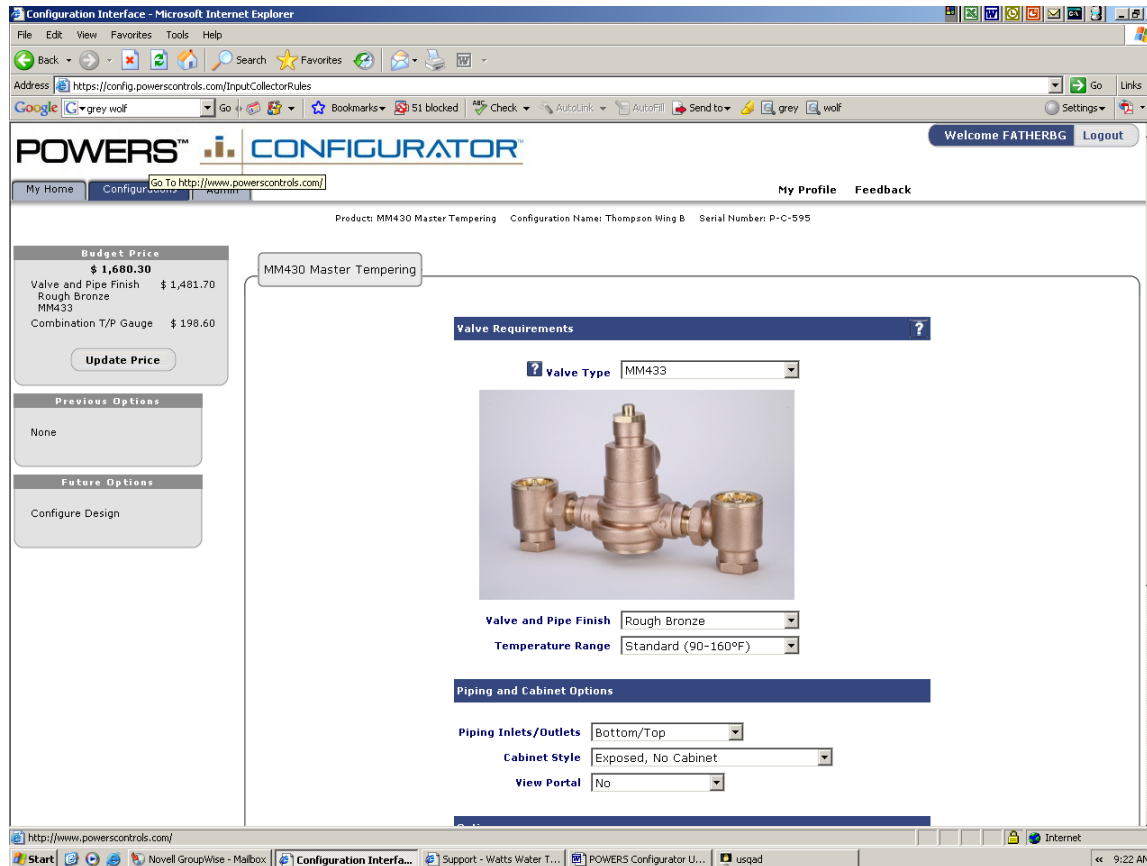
Configuration Interface - Microsoft Internet Explorer

File Edit View Favorites Tools Help

Back Search Favorites

Address https://config.powerscontrols.com/InputCollectorRules Go Links

Google grey wolf Go Bookmarks 51 blocked Check AutoLink AutoFill Send to grey wolf Settings

POWERS™ CONFIGURATOR™

Welcome FATHERBG Logout

My Home Configurations Admin

Go To http://www.powerscontrols.com/

My Profile Feedback

Product: MM430 Master Tempering Configuration Name: Thompson Wing B Serial Number: P-C-595

Budget Price
$ 1,680.30
Valve and Pipe Finish $ 1,481.70
Rough Bronze
MM433
Combination T/P Gauge $ 198.60

Update Price

Previous Options

None

Future Options

Configure Design

MM430 Master Tempering

Valve Requirements ?

? Valve Type MM433

Valve and Pipe Finish Rough Bronze

Temperature Range Standard (90-160°F)

Piping and Cabinet Options

Piping Inlets/Outlets Bottom/Top

Cabinet Style Exposed, No Cabinet

View Portal No

http://www.powerscontrols.com/ Internet

Start Novell GroupWise - Mailbox Configuration Interfa... Support - Watts Water T... POWERS Configurator U... usqad 9:22 AM